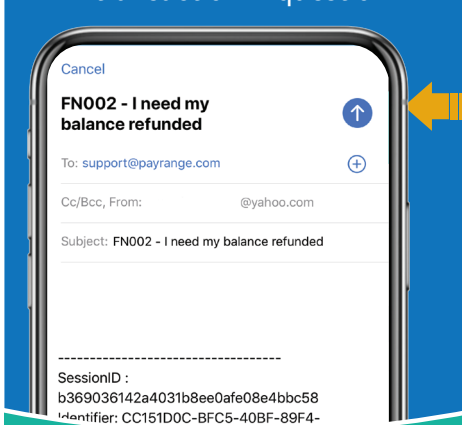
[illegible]

Cancel

FN002 - I need my balance refunded

To: support@payrange.com

Cc/Bcc, From: @yahoo.com

Subject: FN002 - I need my balance refunded

-----------------------------------

SessionID : b369036142a4031b8ee0afe08e4bbc58

!dentifier: CC151D0C-BFC5-40BF-89F4-